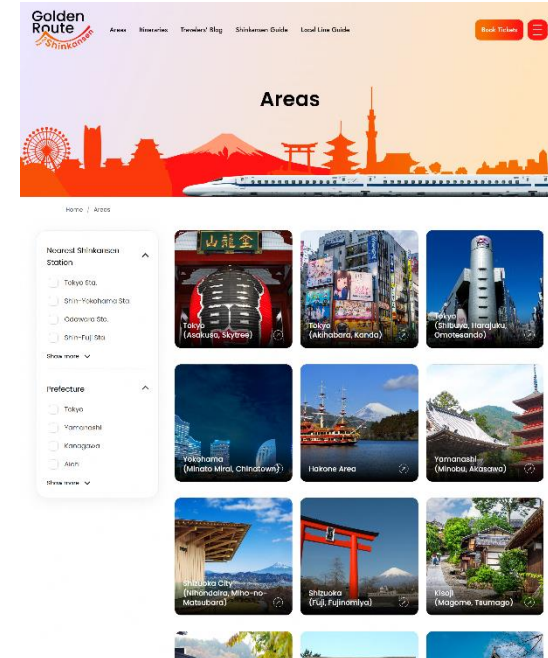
Golden Route Shinkansen

Areas Itineraries Travelers' Blog Shinkansen Guide Local Line Guide

Book Tickets

Areas

Home / Areas

Nearest Shinkansen Station

Tokyo Sta.

Shin-Yokohama Sta.

Odawara Sta.

Shin-Fuji Sta.

Show more

Prefecture

Tokyo

Yamanashi

Kanagawa

Aichi

Show more

山龍金

Tokyo (Asakusa, Skytree)

Tokyo (Akihabara, Kanda)

Tokyo (Shibuya, Harajuku, Omotesando)

Yokohama (Minato Mirai, Chinatown)

Hakone Area

Yamanashi (Minobu, Akasawa)

Shizuoka City (Nihondaira, Miho-no-Matsubara)

Shizuoka (Fuji, Fujinomiya)

Kisoji (Magome, Tsumago)